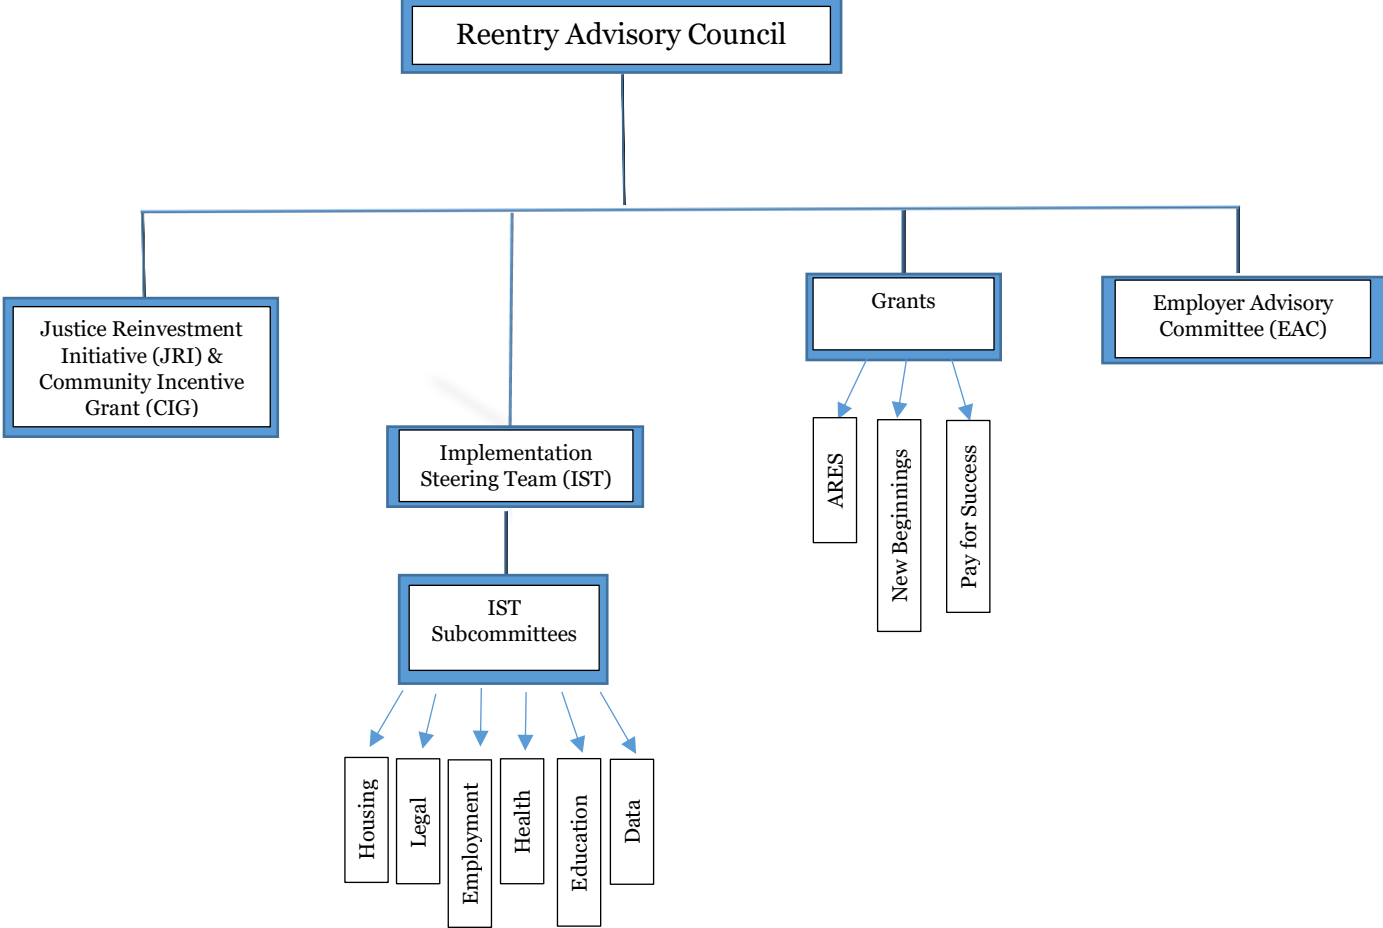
Reentry Advisory Council

Justice Reinvestment Initiative (JRI) & Community Incentive Grant (CIG)

Implementation Steering Team (IST)

IST Subcommittees

Housing

Legal

Employment

Health

Education

Data

Grants

ARES

New Beginnings

Pay for Success

Employer Advisory Committee (EAC)